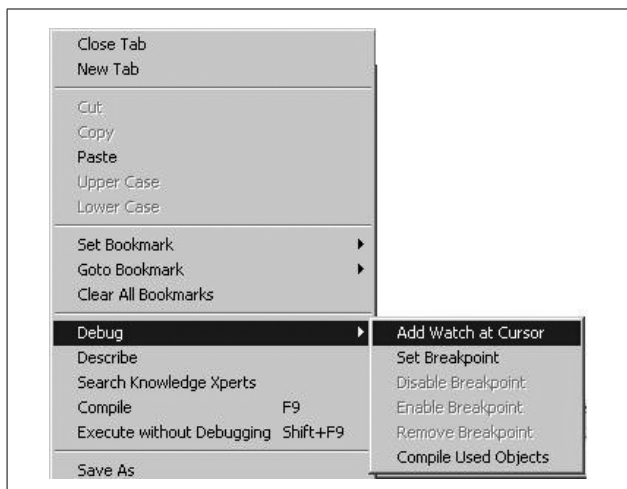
Close Tab
New Tab

Cut
Copy
Paste
Upper Case
Lower Case

Set Bookmark
Goto Bookmark
Clear All Bookmarks

Debug
Describe
Search Knowledge Xperts
Compile F9
Execute without Debugging Shift+F9

Save As

Add Watch at Cursor
Set Breakpoint
Disable Breakpoint
Enable Breakpoint
Remove Breakpoint
Compile Used Objects